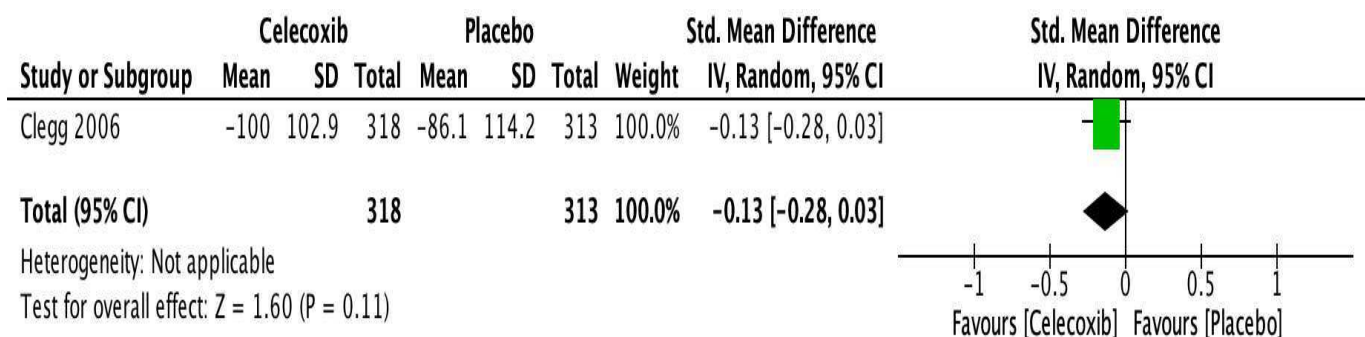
| | Celecoxib | | | Placebo | | | | Std. Mean Difference | Std. Mean Difference |
|---|---|---|---|---|---|---|---|---|---|
| Study or Subgroup | Mean | SD | Total | Mean | SD | Total | Weight | IV, Random, 95% CI | IV, Random, 95% CI |
| Clegg 2006 | -100 | 102.9 | 318 | -86.1 | 114.2 | 313 | 100.0% | -0.13 [-0.28, 0.03] | |
| **Total (95% CI)** | | | **318** | | | **313** | **100.0%** | **-0.13 [-0.28, 0.03]** | |

Heterogeneity: Not applicable
Test for overall effect: Z = 1.60 (P = 0.11)

-1 -0.5 0 0.5 1
Favours [Celecoxib] Favours [Placebo]